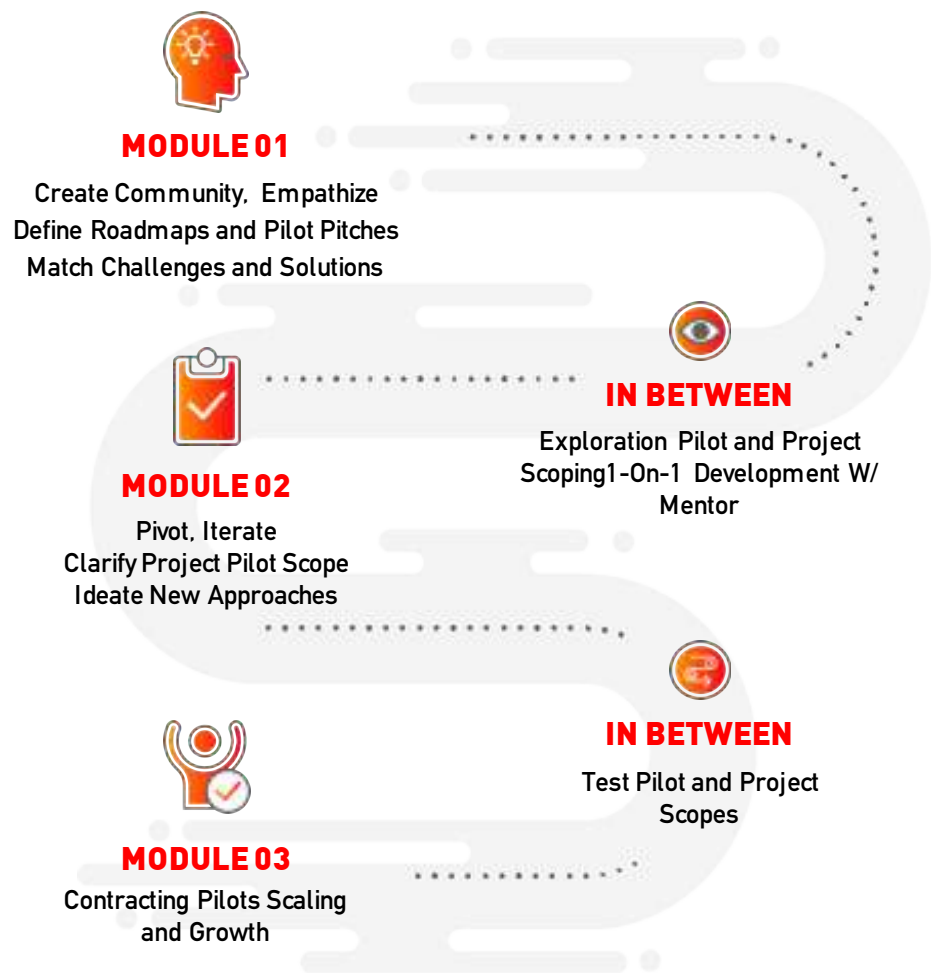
MODULE 01

Create Community, Empathize
Define Roadmaps and Pilot Pitches
Match Challenges and Solutions

IN BETWEEN

Exploration Pilot and Project Scoping1-On-1 Development W/ Mentor

MODULE 02

Pivot, Iterate
Clarify Project Pilot Scope
Ideate New Approaches

IN BETWEEN

Test Pilot and Project Scopes

MODULE 03

Contracting Pilots Scaling and Growth